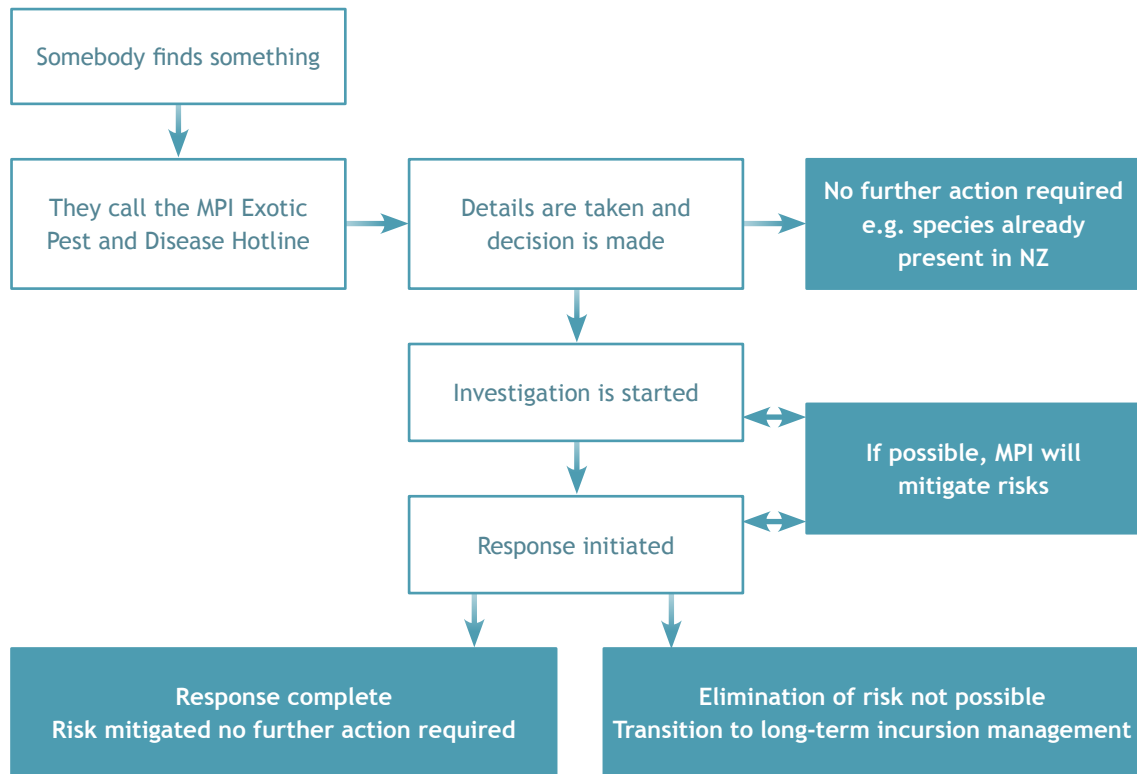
Somebody finds something

They call the MPI Exotic Pest and Disease Hotline

Details are taken and decision is made

No further action required e.g. species already present in NZ

Investigation is started

If possible, MPI will mitigate risks

Response initiated

Response complete
Risk mitigated no further action required

Elimination of risk not possible
Transition to long-term incursion management